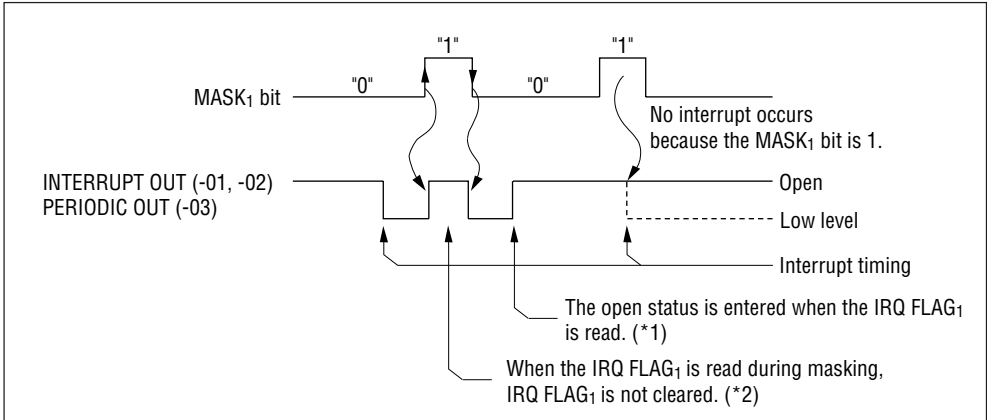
"1"

"1"

MASK$_1$ bit

"0"

"0"

No interrupt occurs because the MASK$_1$ bit is 1.

INTERRUPT OUT (-01, -02)
PERIODIC OUT (-03)

Open

Low level

Interrupt timing

The open status is entered when the IRQ FLAG$_1$ is read. (*1)

When the IRQ FLAG$_1$ is read during masking, IRQ FLAG$_1$ is not cleared. (*2)